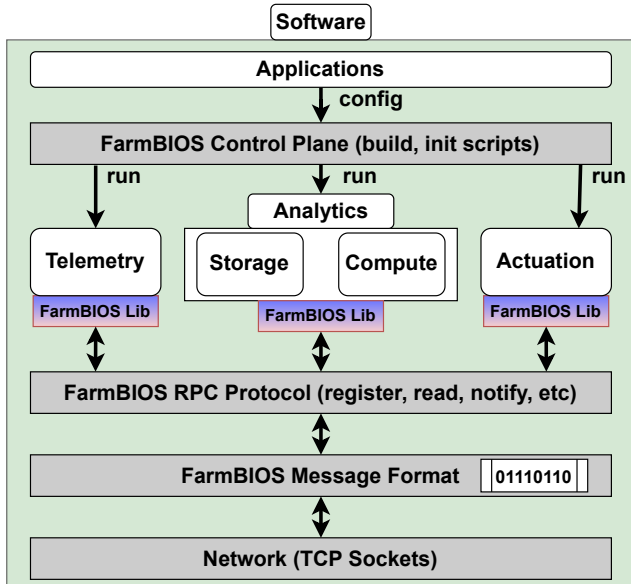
Software

Applications

config

FarmBIOS Control Plane (build, init scripts)

run

run

run

Analytics

Telemetry

Storage

Compute

Actuation

FarmBIOS Lib

FarmBIOS Lib

FarmBIOS Lib

FarmBIOS RPC Protocol (register, read, notify, etc)

FarmBIOS Message Format

01110110

Network (TCP Sockets)